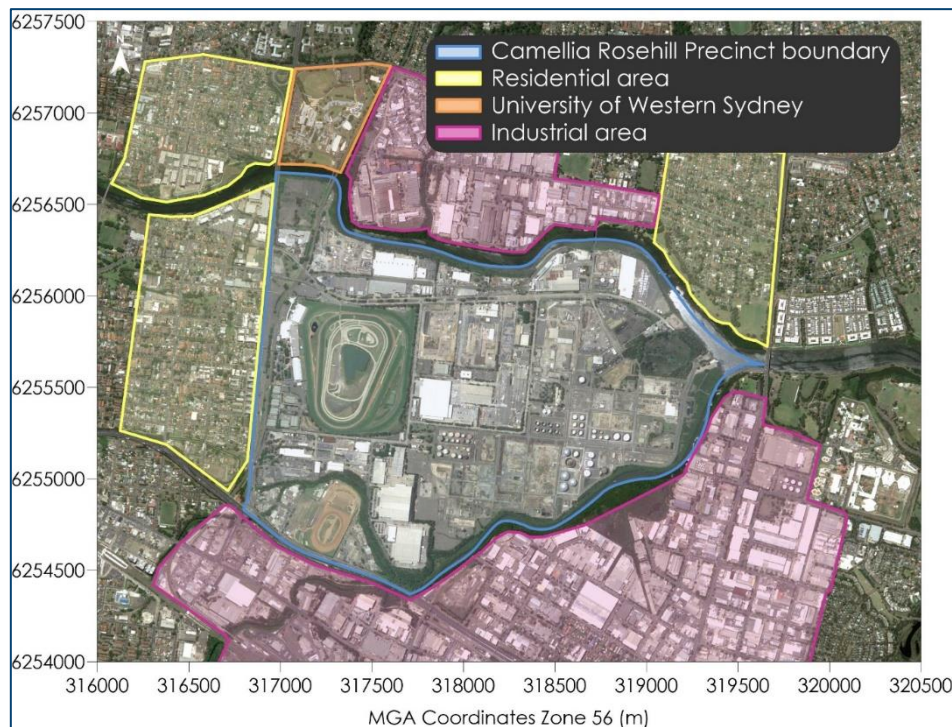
6257500
6257000
6256500
6256000
6255500
6255000
6254500
6254000

Camellia Rosehill Precinct boundary
Residential area
University of Western Sydney
Industrial area

316000 316500 317000 317500 318000 318500 319000 319500 320000 320500

MGA Coordinates Zone 56 (m)